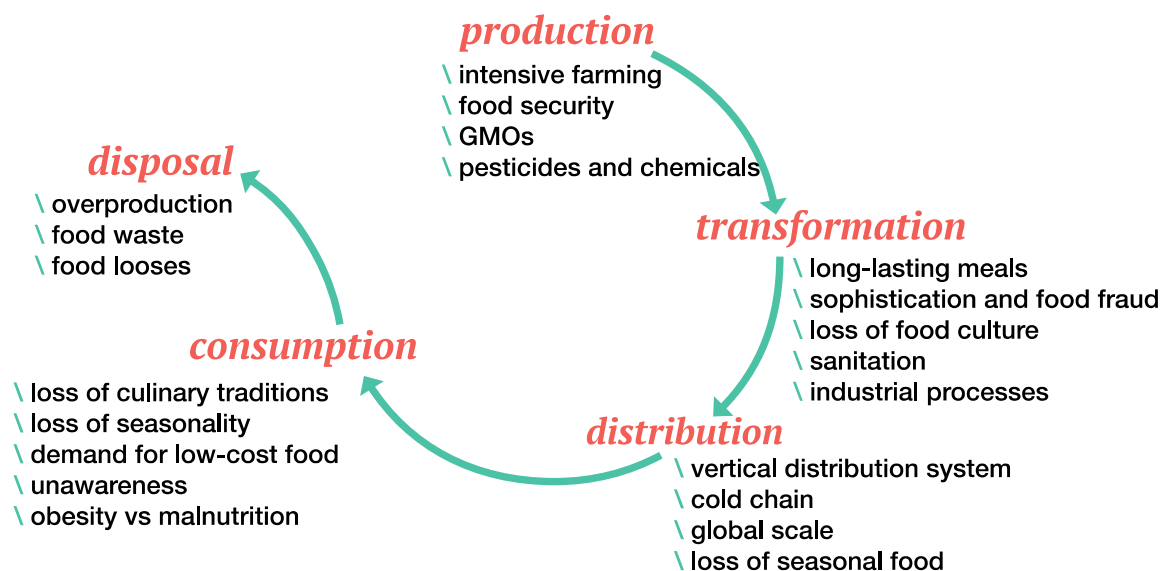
production
\ intensive farming
\ food security
\ GMOs
\ pesticides and chemicals

transformation
\ long-lasting meals
\ sophistication and food fraud
\ loss of food culture
\ sanitation
\ industrial processes

distribution
\ vertical distribution system
\ cold chain
\ global scale
\ loss of seasonal food

consumption
\ loss of culinary traditions
\ loss of seasonality
\ demand for low-cost food
\ unawareness
\ obesity vs malnutrition

disposal
\ overproduction
\ food waste
\ food looses